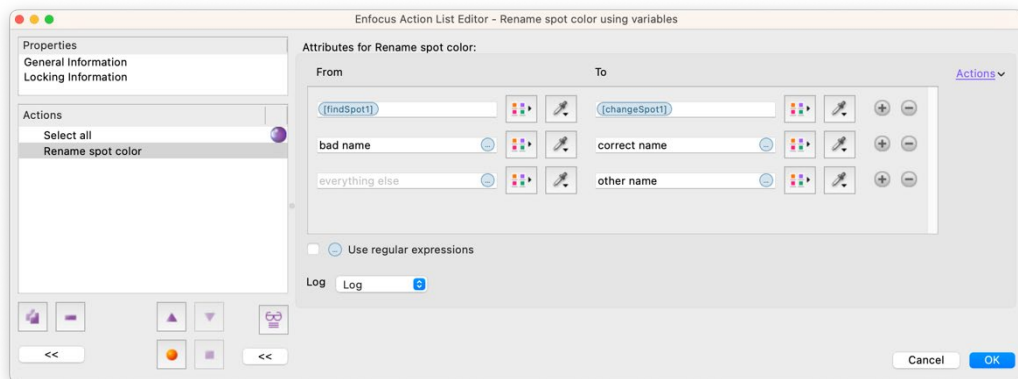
Enfocus Action List Editor - Rename spot color using variables

Properties
General Information
Locking Information

Actions
Select all
Rename spot color

<<
<<

Attributes for Rename spot color:

From
To
Actions

[findSpot1]
[changeSpot1]
bad name
correct name
everything else
other name

Use regular expressions

Log
Log

Cancel
OK